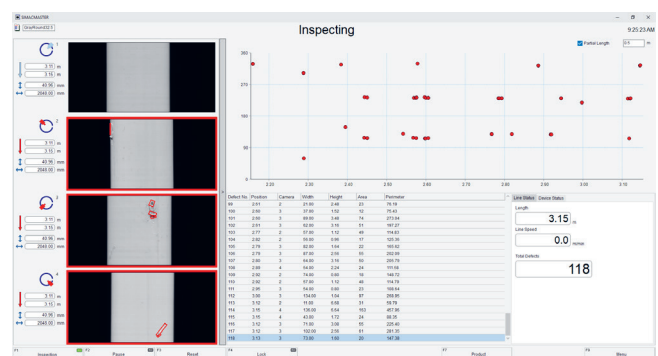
SMACMASTER

GraRibbon432 Y

Inspecting

9:20:23 AM

1
3.15 m
3.15 m
40.96 mm
2048.00 mm

2
3.15 m
3.15 m
40.96 mm
2048.00 mm

3
3.15 m
3.15 m
40.96 mm
2048.00 mm

4
3.15 m
3.15 m
40.96 mm
2048.00 mm

Partial Length 0.0 m

350
270
180
90

2.20 2.30 2.40 2.50 2.60 2.70 2.80 2.90 3.00 3.10

| Defect No | Position | Camera | Width | Height | Area | Perimeter |
|---|---|---|---|---|---|---|
| 99 | 2.51 | 2 | 21.00 | 2.48 | 23 | 76.18 |
| 100 | 2.60 | 3 | 37.00 | 1.52 | 12 | 75.43 |
| 101 | 2.50 | 3 | 69.00 | 3.48 | 74 | 272.64 |
| 102 | 2.51 | 3 | 62.00 | 3.16 | 51 | 197.27 |
| 103 | 2.77 | 2 | 57.00 | 1.12 | 48 | 114.63 |
| 104 | 2.82 | 2 | 59.00 | 0.96 | 17 | 120.36 |
| 105 | 2.79 | 3 | 82.00 | 1.64 | 22 | 165.52 |
| 106 | 2.79 | 3 | 87.00 | 2.56 | 50 | 202.99 |
| 107 | 2.80 | 3 | 64.00 | 2.16 | 60 | 206.76 |
| 108 | 2.89 | 4 | 54.00 | 2.24 | 24 | 111.56 |
| 109 | 2.90 | 2 | 74.00 | 0.80 | 16 | 148.72 |
| 110 | 2.92 | 2 | 57.00 | 1.12 | 46 | 114.79 |
| 111 | 2.95 | 3 | 54.00 | 3.40 | 23 | 169.54 |
| 112 | 3.00 | 3 | 134.00 | 1.04 | 87 | 268.95 |
| 113 | 3.12 | 2 | 11.00 | 6.68 | 31 | 58.79 |
| 114 | 3.15 | 4 | 136.00 | 6.64 | 183 | 457.96 |
| 115 | 3.15 | 4 | 43.00 | 1.72 | 24 | 88.35 |
| 116 | 3.12 | 3 | 71.00 | 3.08 | 50 | 225.40 |
| 117 | 3.12 | 3 | 102.00 | 2.56 | 61 | 281.35 |
| 118 | 3.13 | 3 | 73.00 | 1.60 | 20 | 147.38 |

Link Status | Device Status

Length
3.15 m

Line Speed
0.0 m/min

Total Defects
118

F1 Inspection | F2 Pause | F3 Reset | F4 Lock | F7 Product | F8 Menu